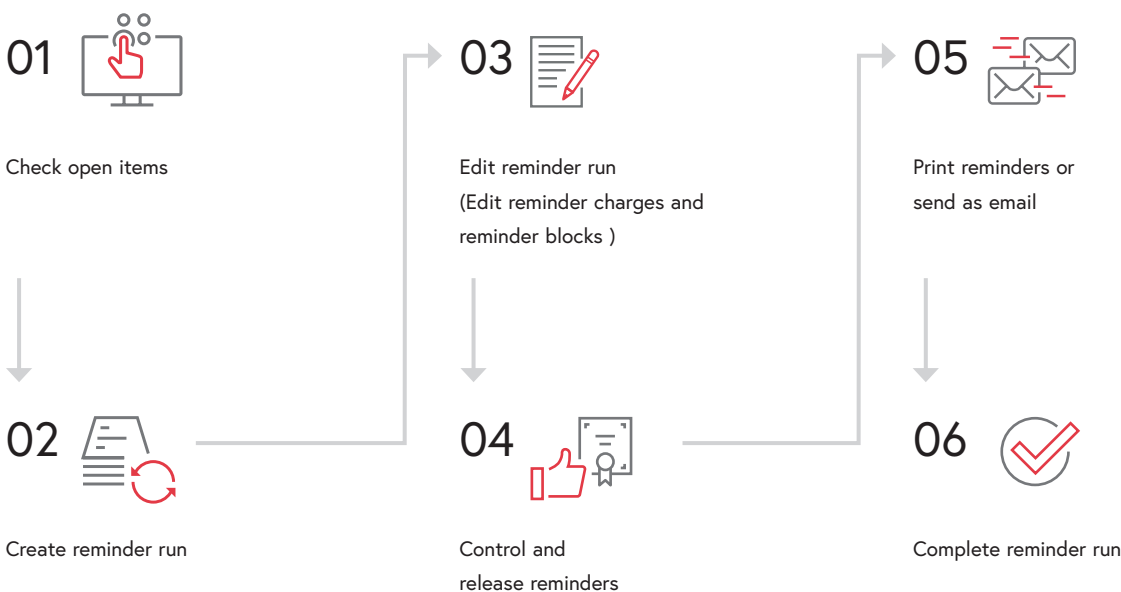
01

Check open items

02

Create reminder run

03

Edit reminder run
(Edit reminder charges and reminder blocks )

04

Control and release reminders

05

Print reminders or send as email

06

Complete reminder run